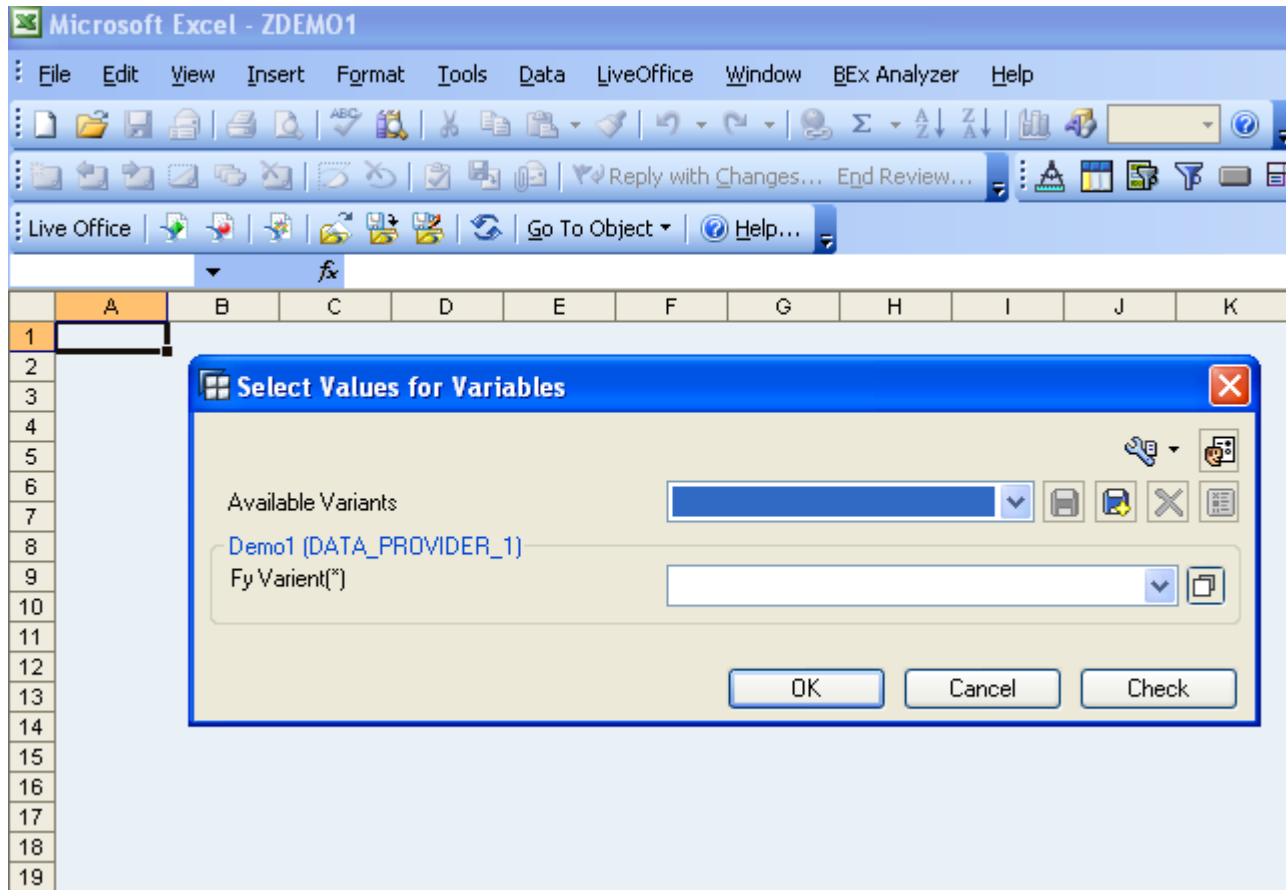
Microsoft Excel - ZDEMO1

File Edit View Insert Format Tools Data LiveOffice Window BEx Analyzer Help

Reply with Changes... End Review...

Live Office | Go To Object ▾ | Help...

$f_x$

| | A | B | C | D | E | F | G | H | I | J | K |
|---|---|---|---|---|---|---|---|---|---|---|---|
| 1 | | | | | | | | | | | |
| 2 | | | | | | | | | | | |
| 3 | | | | | | | | | | | |
| 4 | | | | | | | | | | | |
| 5 | | | | | | | | | | | |
| 6 | | | | | | | | | | | |
| 7 | | | | | | | | | | | |
| 8 | | | | | | | | | | | |
| 9 | | | | | | | | | | | |
| 10 | | | | | | | | | | | |
| 11 | | | | | | | | | | | |
| 12 | | | | | | | | | | | |
| 13 | | | | | | | | | | | |
| 14 | | | | | | | | | | | |
| 15 | | | | | | | | | | | |
| 16 | | | | | | | | | | | |
| 17 | | | | | | | | | | | |
| 18 | | | | | | | | | | | |
| 19 | | | | | | | | | | | |

Select Values for Variables

Available Variants

Demo1 (DATA_PROVIDER_1)

Fy Varient(*)

OK Cancel Check